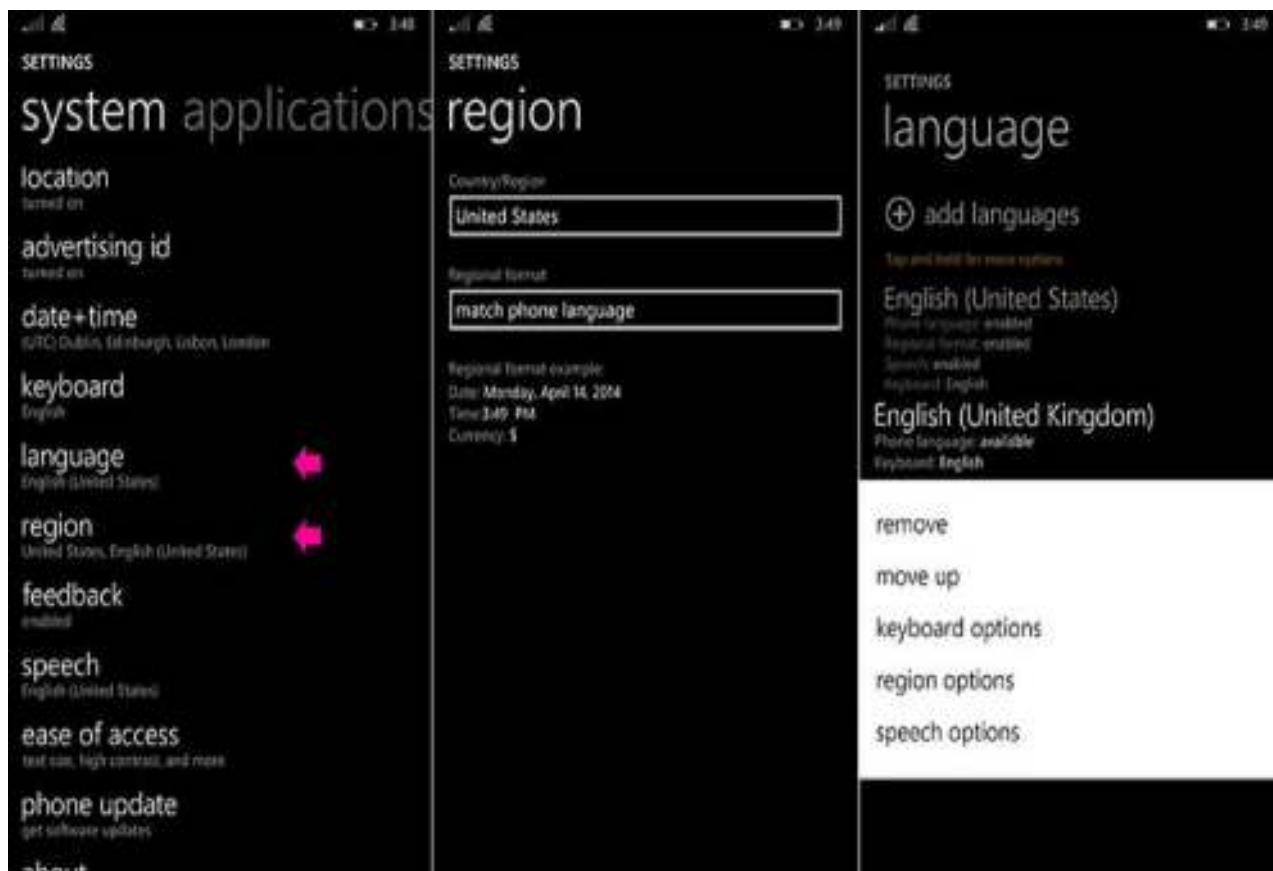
3:48

SETTINGS

system applications

location
turned on

advertising id
turned on

date+time
(UTC) Dublin, Edinburgh, Lisbon, London

keyboard
English

language
English (United States)

region
United States, English (United States)

feedback
enabled

speech
English (United States)

ease of access
text size, high contrast, and more

phone update
get software updates

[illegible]

3:49

SETTINGS

region

Country/Region

United States

Regional format

match phone language

Regional format example:
Date: Monday, April 14, 2014
Time: 3:49 PM
Currency: $

3:49

SETTINGS

language

add languages

Tap and hold for more options

English (United States)
Phone language: enabled
Regional format: enabled
Speech: enabled
Keyboard: English

English (United Kingdom)
Phone language: available
Keyboard: English

remove

move up

keyboard options

region options

speech options